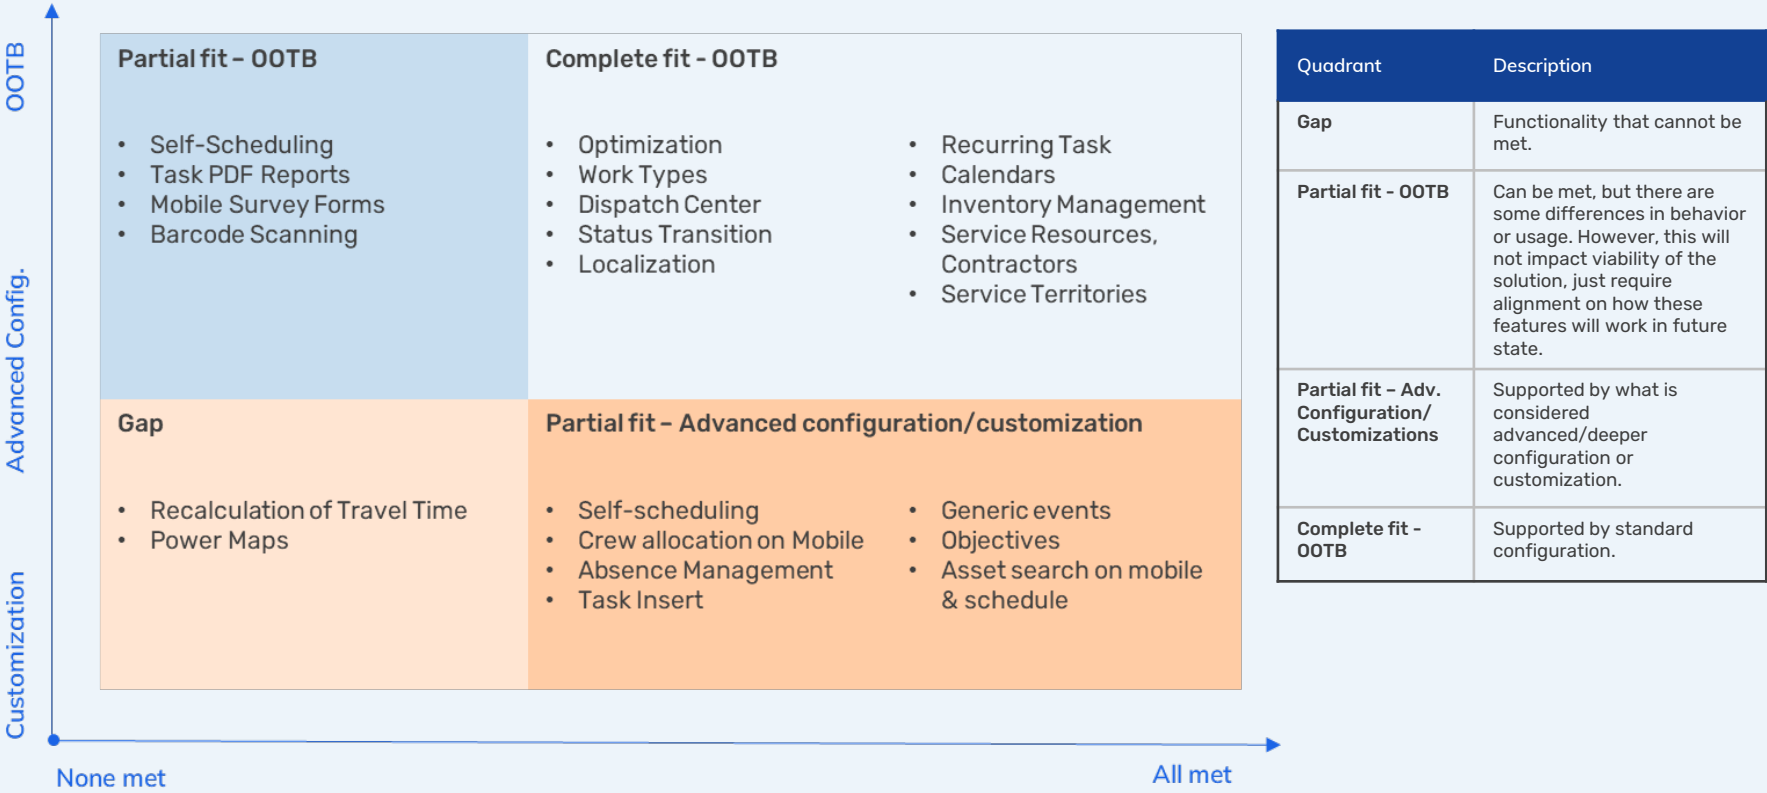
OOTB

Advanced Config.

Customization

Partial fit – OOTB

- Self-Scheduling
- Task PDF Reports
- Mobile Survey Forms
- Barcode Scanning

Complete fit - OOTB

- Optimization
- Work Types
- Dispatch Center
- Status Transition
- Localization

- Recurring Task
- Calendars
- Inventory Management
- Service Resources, Contractors
- Service Territories

Gap

- Recalculation of Travel Time
- Power Maps

Partial fit – Advanced configuration/customization

- Self-scheduling
- Crew allocation on Mobile
- Absence Management
- Task Insert

- Generic events
- Objectives
- Asset search on mobile & schedule

None met

All met

| Quadrant | Description |
|---|---|
| Gap | Functionality that cannot be met. |
| Partial fit - OOTB | Can be met, but there are some differences in behavior or usage. However, this will not impact viability of the solution, just require alignment on how these features will work in future state. |
| Partial fit – Adv. Configuration/ Customizations | Supported by what is considered advanced/deeper configuration or customization. |
| Complete fit - OOTB | Supported by standard configuration. |